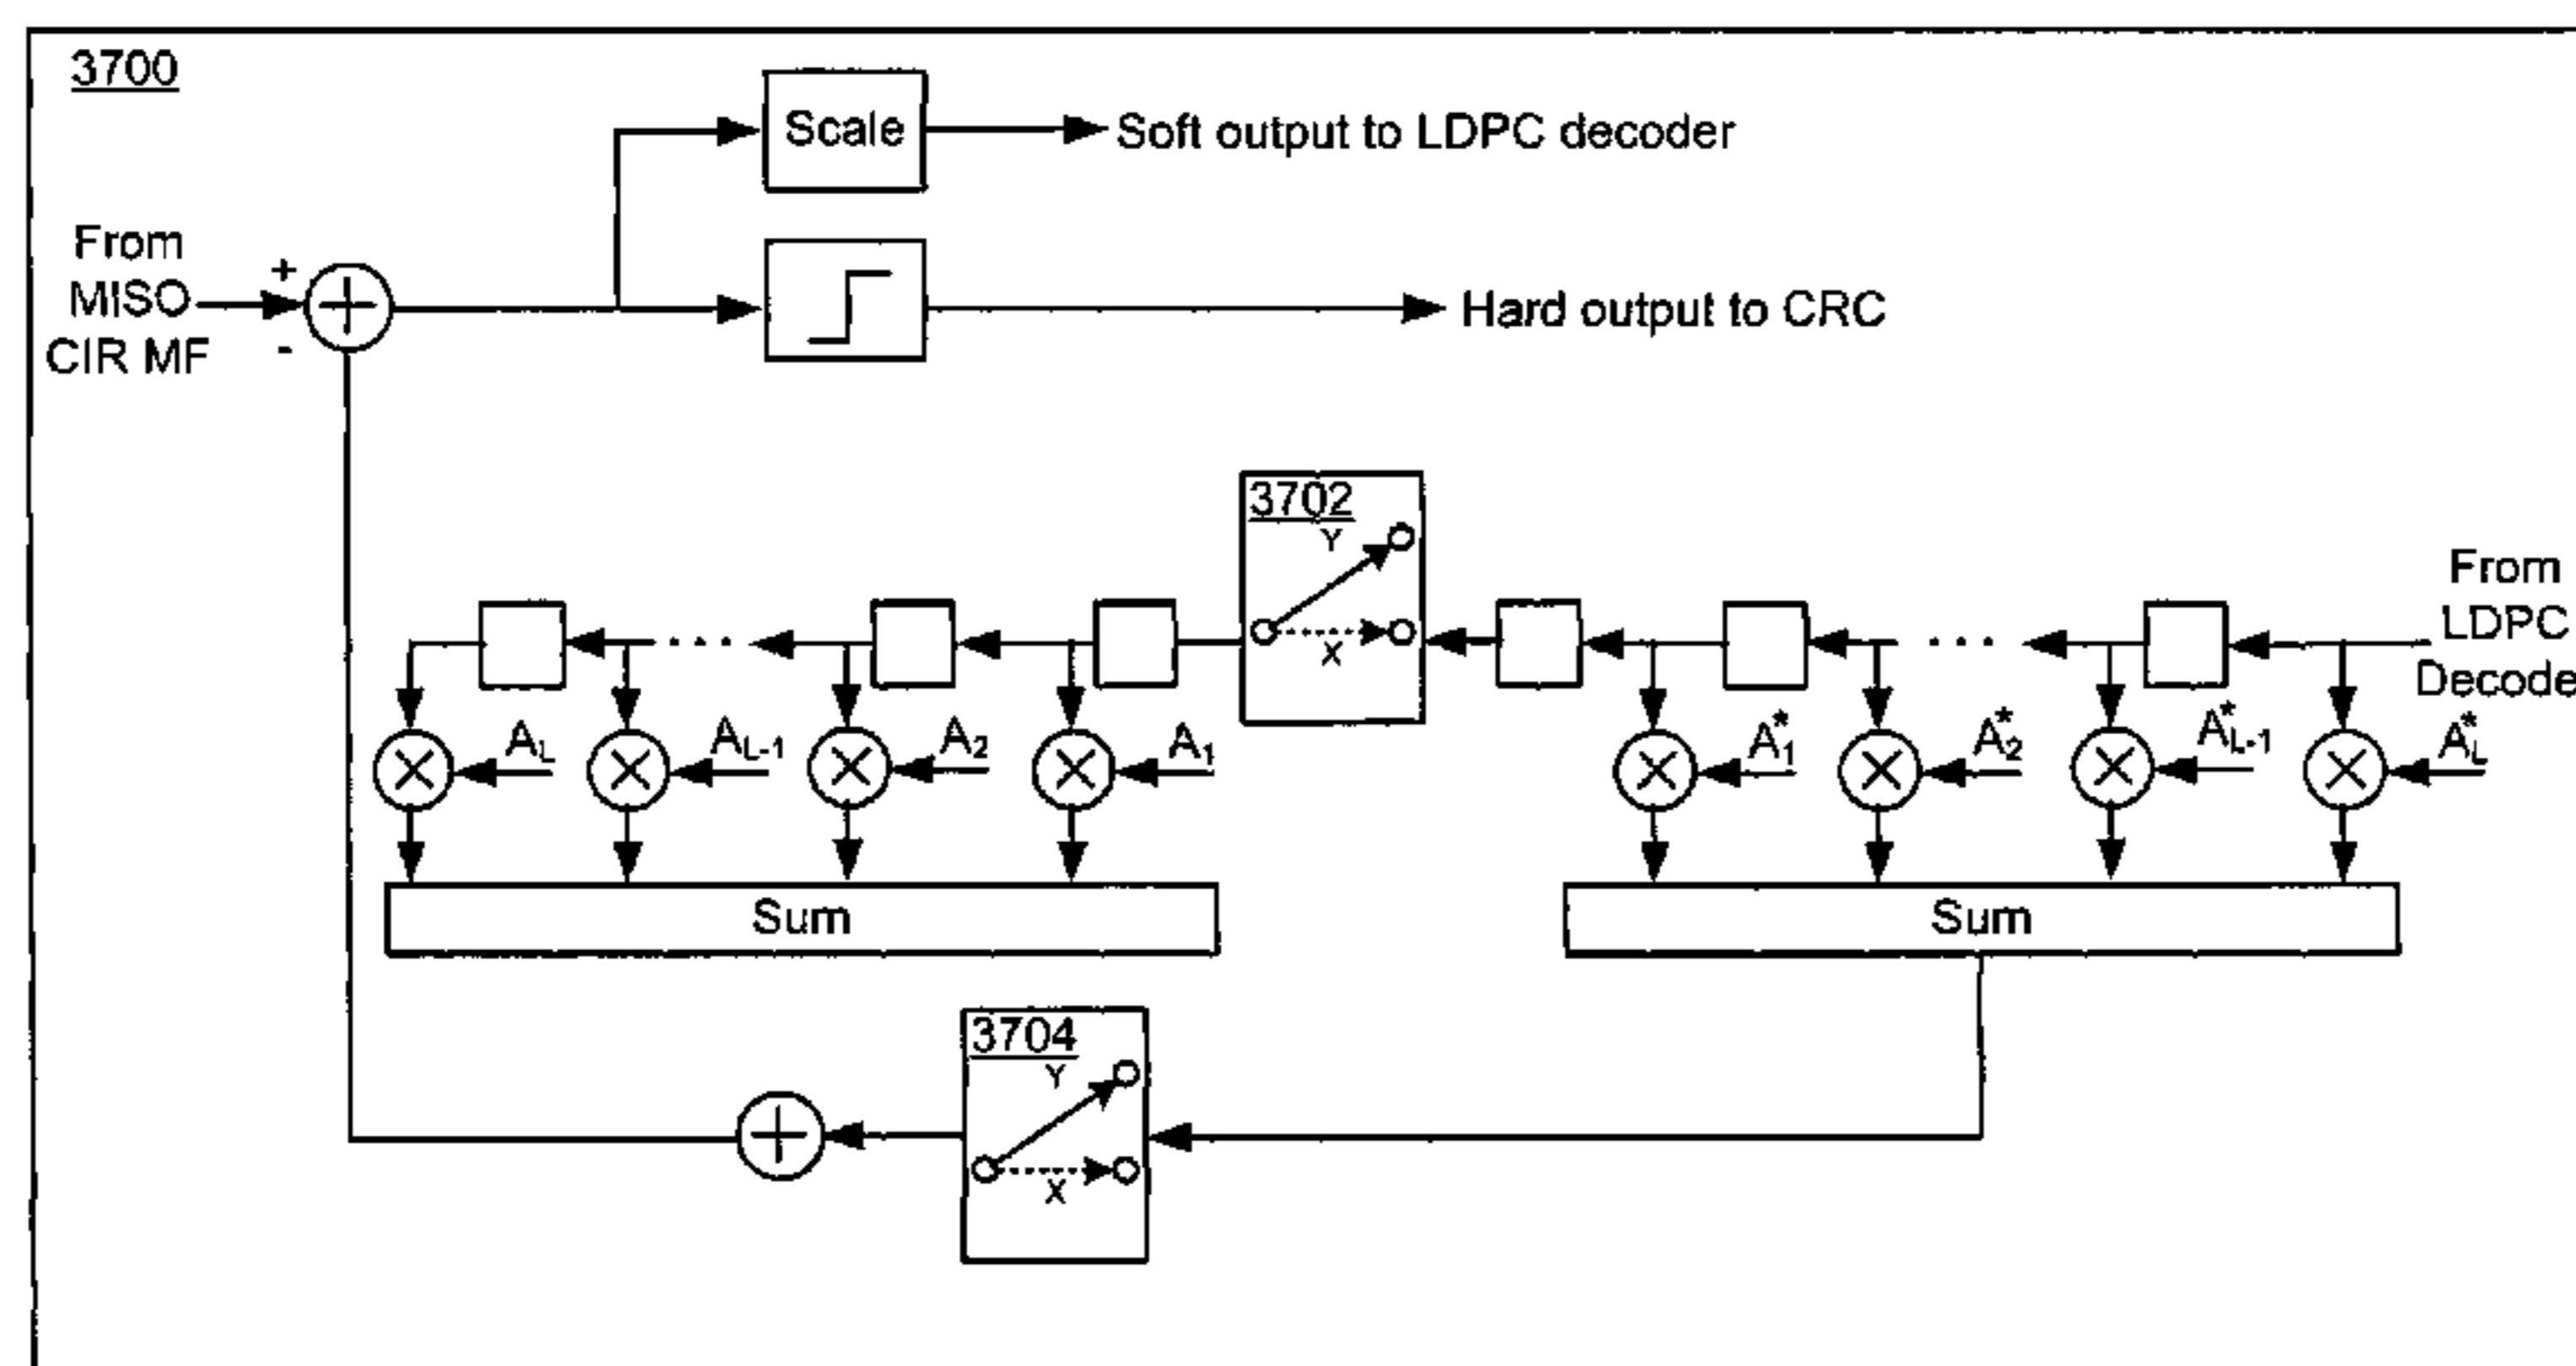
3700

Scale

Soft output to LDPC decoder

From MISO CIR MF

+

-

Hard output to CRC

3702

Y

X

From LDPC Decode

$A_L$ $A_{L-1}$ $A_2$ $A_1$

$A_1^*$ $A_2^*$ $A_{L-1}^*$ $A_L^*$

Sum

Sum

3704

Y

X